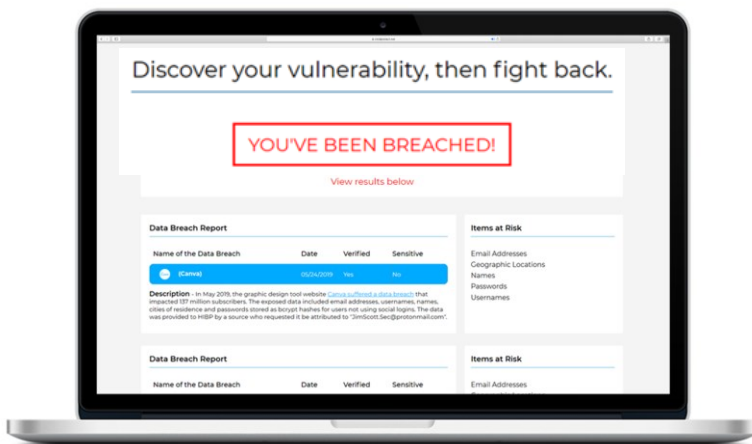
Discover your vulnerability, then fight back.

YOU'VE BEEN BREACHED!

View results below

Data Breach Report

| Name of the Data Breach | Date | Verified | Sensitive |
|---|---|---|---|
| (Canva) | 05/24/2019 | Yes | No |

Description - In May 2019, the graphic design tool website Canva suffered a data breach that impacted 137 million subscribers. The exposed data included email addresses, usernames, names, cities of residence and passwords stored as bcrypt hashes for users not using social logins. The data was provided to HIBP by a source who requested it be attributed to "JimScott.Sec@protonmail.com".

Items at Risk

Email Addresses
Geographic Locations
Names
Passwords
Usernames

Data Breach Report

| Name of the Data Breach | Date | Verified | Sensitive |
|---|---|---|---|

Items at Risk

Email Addresses
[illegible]